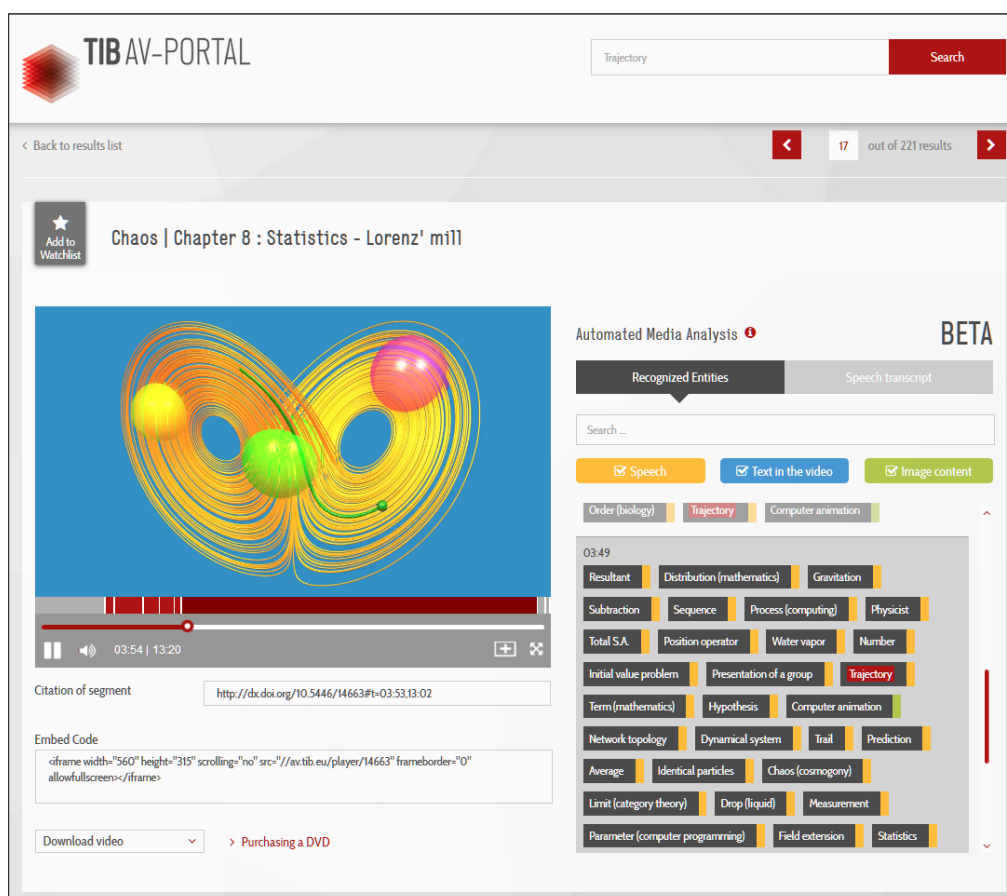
TIB AV-PORTAL

Trajectory

Search

‹ Back to results list

17 out of 221 results

Add to Watchlist

Chaos | Chapter 8 : Statistics - Lorenz' mill

03:54 | 13:20

Citation of segment

http://dx.doi.org/10.5446/14663#t=03:53,13:02

Embed Code

<iframe width="560" height="315" scrolling="no" src="//av.tib.eu/player/14663" frameborder="0" allowfullscreen></iframe>

Download video

› Purchasing a DVD

Automated Media Analysis

BETA

Recognized Entities

Speech transcript

Search ...

Speech

Text in the video

Image content

Order (biology) Trajectory Computer animation

03:49

Resultant Distribution (mathematics) Gravitation

Subtraction Sequence Process (computing) Physicist

Total S.A. Position operator Water vapor Number

Initial value problem Presentation of a group Trajectory

Term (mathematics) Hypothesis Computer animation

Network topology Dynamical system Trail Prediction

Average Identical particles Chaos (cosmogony)

Limit (category theory) Drop (liquid) Measurement

Parameter (computer programming) Field extension Statistics